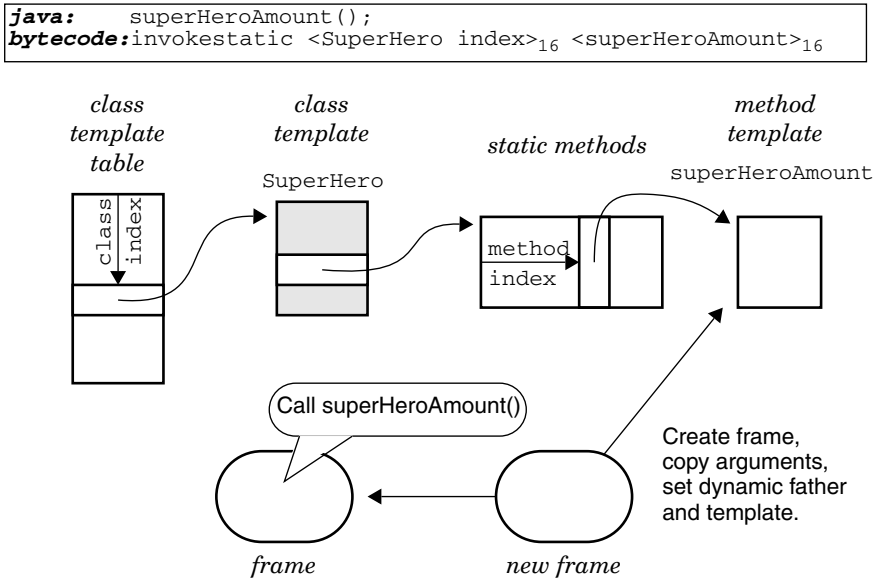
**java:** superHeroAmount();
**bytecode:** invokestatic <SuperHero index>$_{16}$ <superHeroAmount>$_{16}$

class template table

class index

class template

SuperHero

static methods

method index

method template

superHeroAmount

Call superHeroAmount()

Create frame, copy arguments, set dynamic father and template.

frame

new frame